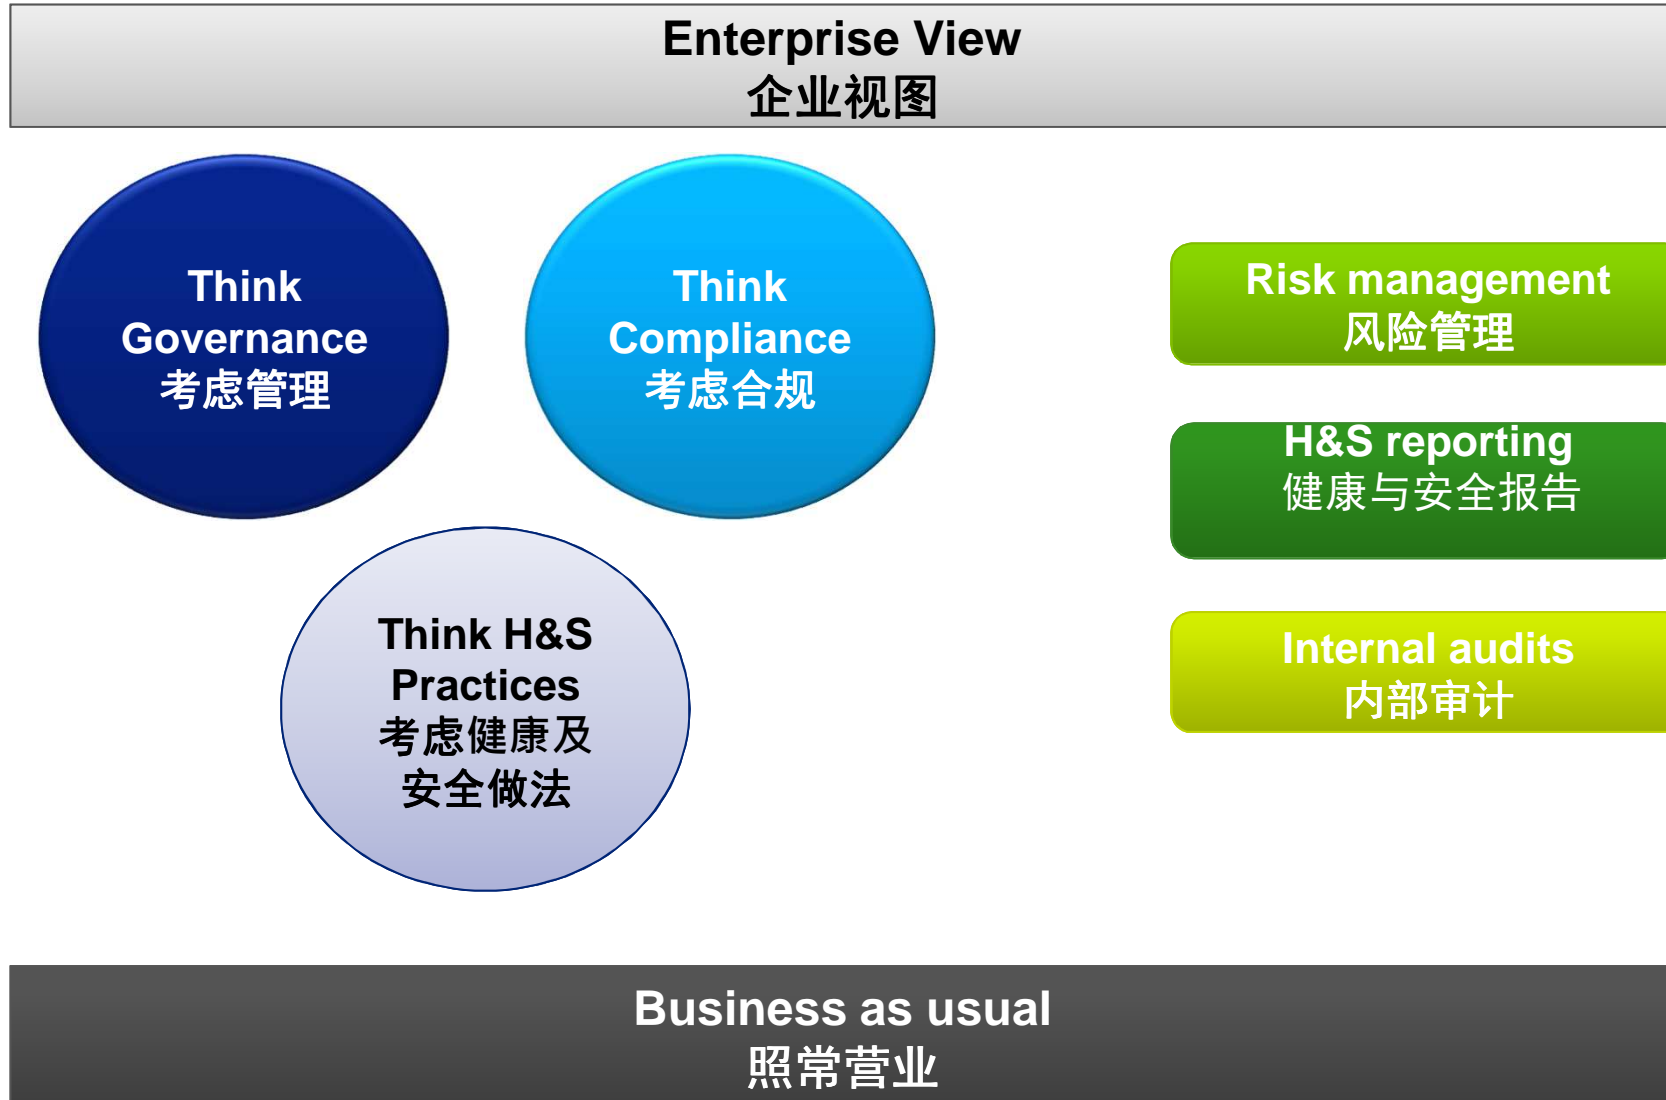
Enterprise View
企业视图

Think
Governance
考虑管理

Think
Compliance
考虑合规

Risk management
风险管理

H&S reporting
健康与安全报告

Think H&S
Practices
考虑健康及
安全做法

Internal audits
内部审计

Business as usual
照常营业